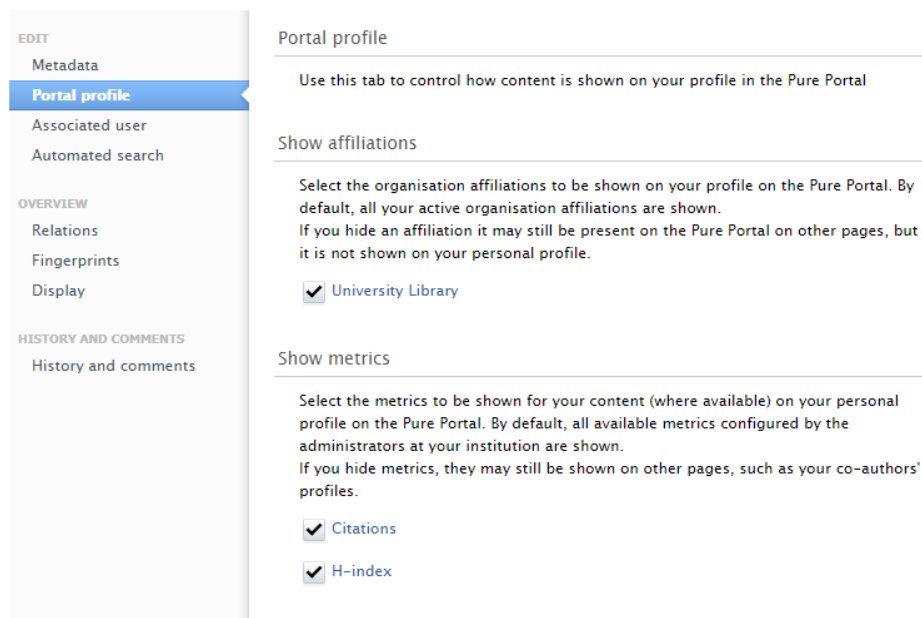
EDIT
Metadata
Portal profile
Associated user
Automated search

OVERVIEW
Relations
Fingerprints
Display

HISTORY AND COMMENTS
History and comments

Portal profile

Use this tab to control how content is shown on your profile in the Pure Portal

Show affiliations

Select the organisation affiliations to be shown on your profile on the Pure Portal. By default, all your active organisation affiliations are shown.
If you hide an affiliation it may still be present on the Pure Portal on other pages, but it is not shown on your personal profile.

University Library

Show metrics

Select the metrics to be shown for your content (where available) on your personal profile on the Pure Portal. By default, all available metrics configured by the administrators at your institution are shown.
If you hide metrics, they may still be shown on other pages, such as your co-authors' profiles.

Citations

H-index